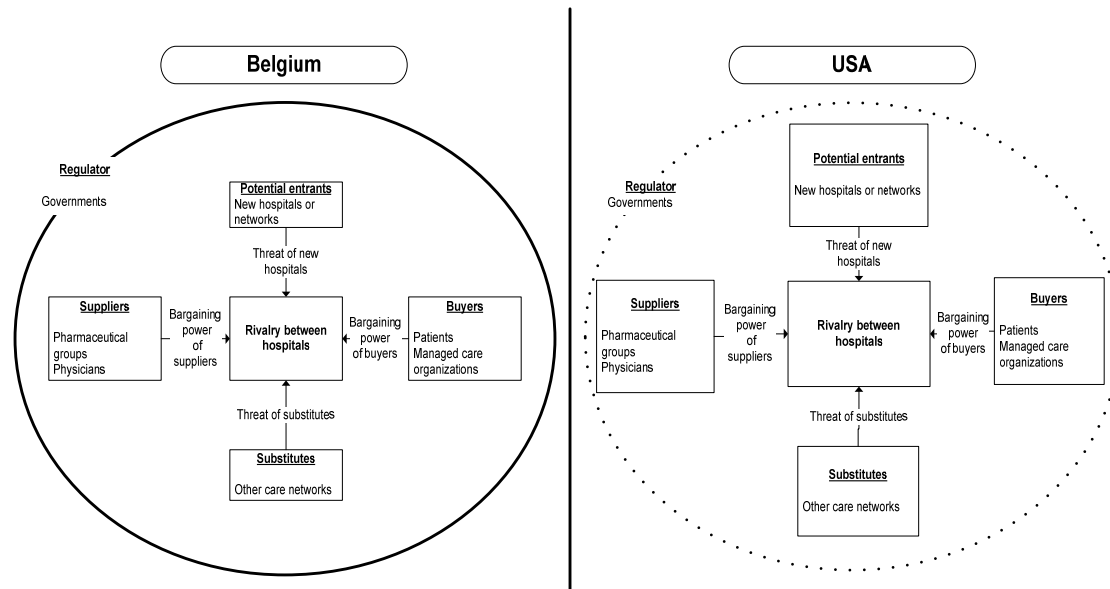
Belgium

Regulator

Governments

Potential entrants
New hospitals or networks

Threat of new hospitals

Suppliers

Pharmaceutical groups
Physicians

Bargaining power of suppliers

Rivalry between hospitals

Bargaining power of buyers

Buyers

Patients
Managed care organizations

Threat of substitutes

Substitutes

Other care networks

USA

Regulator
Governments

Potential entrants

New hospitals or networks

Threat of new hospitals

Suppliers

Pharmaceutical groups
Physicians

Bargaining power of suppliers

Rivalry between hospitals

Bargaining power of buyers

Buyers

Patients
Managed care organizations

Threat of substitutes

Substitutes

Other care networks